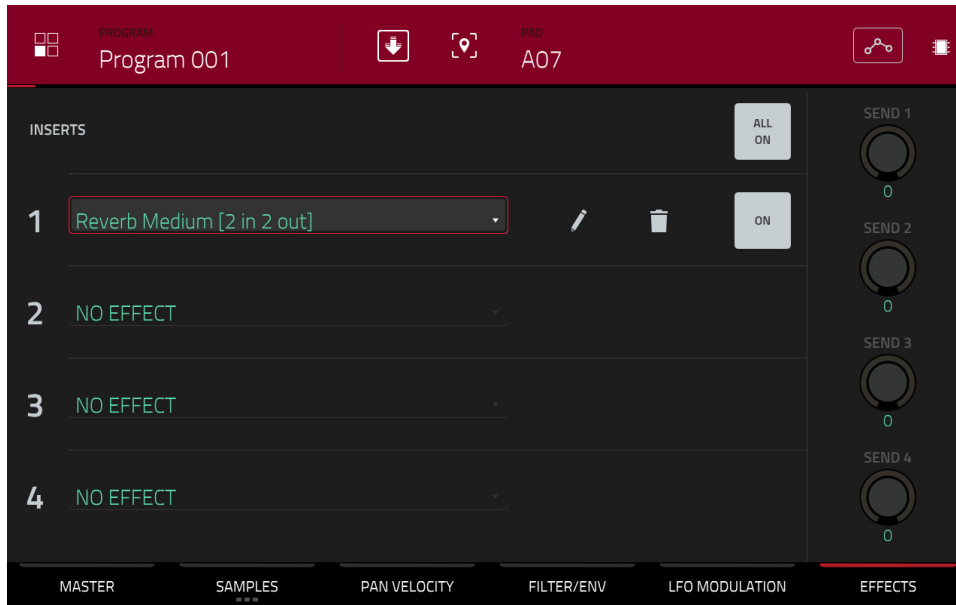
PROGRAM
Program 001

PAD
A07

INSERTS

ALL ON

1 Reverb Medium [2 in 2 out]

ON

2 NO EFFECT

3 NO EFFECT

4 NO EFFECT

SEND 1
0
SEND 2
0
SEND 3
0
SEND 4
0

MASTER SAMPLES PAN VELOCITY FILTER/ENV LFO MODULATION EFFECTS